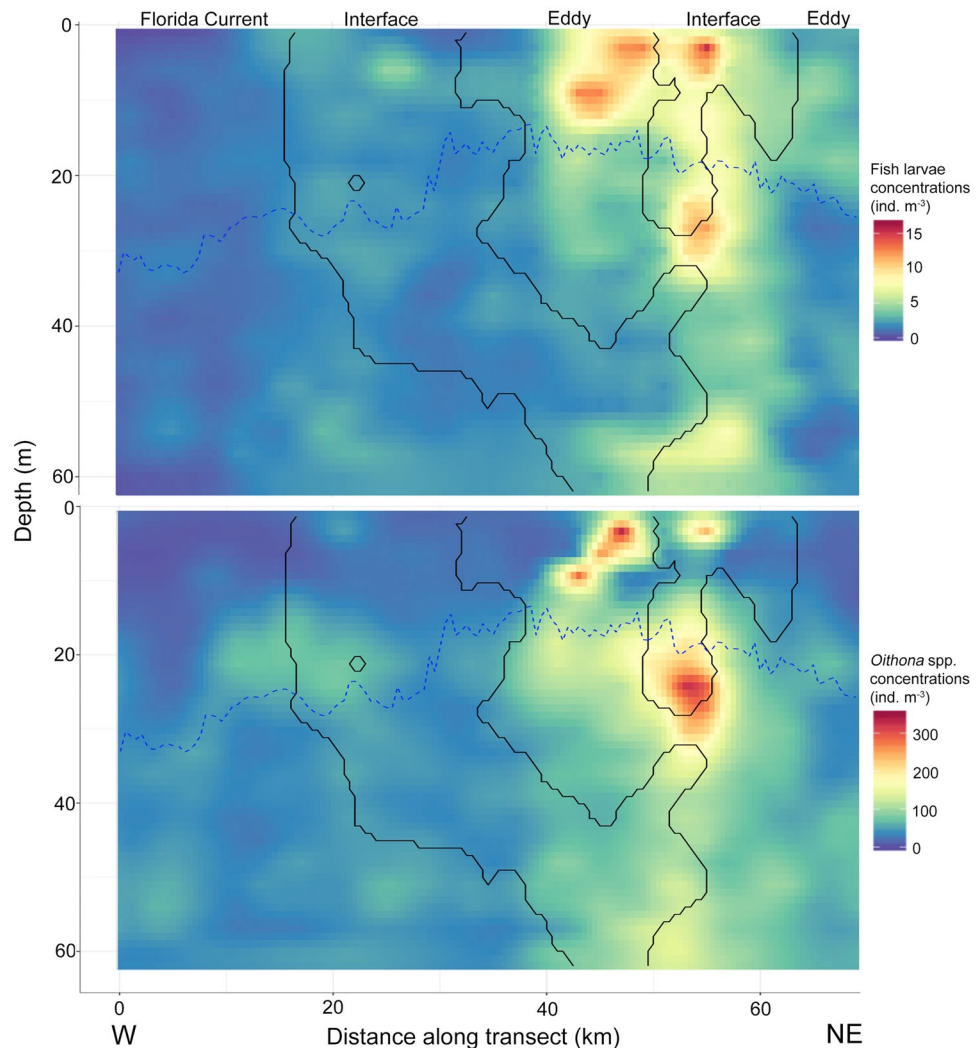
Florida Current Interface Eddy Interface Eddy

0
20
40
60

Fish larvae concentrations (ind. $m^{-3}$)
15
10
5
0

Depth (m)

0
20
40
60

*Oithona* spp. concentrations (ind. $m^{-3}$)
300
200
100
0

0 20 40 60

W Distance along transect (km) NE